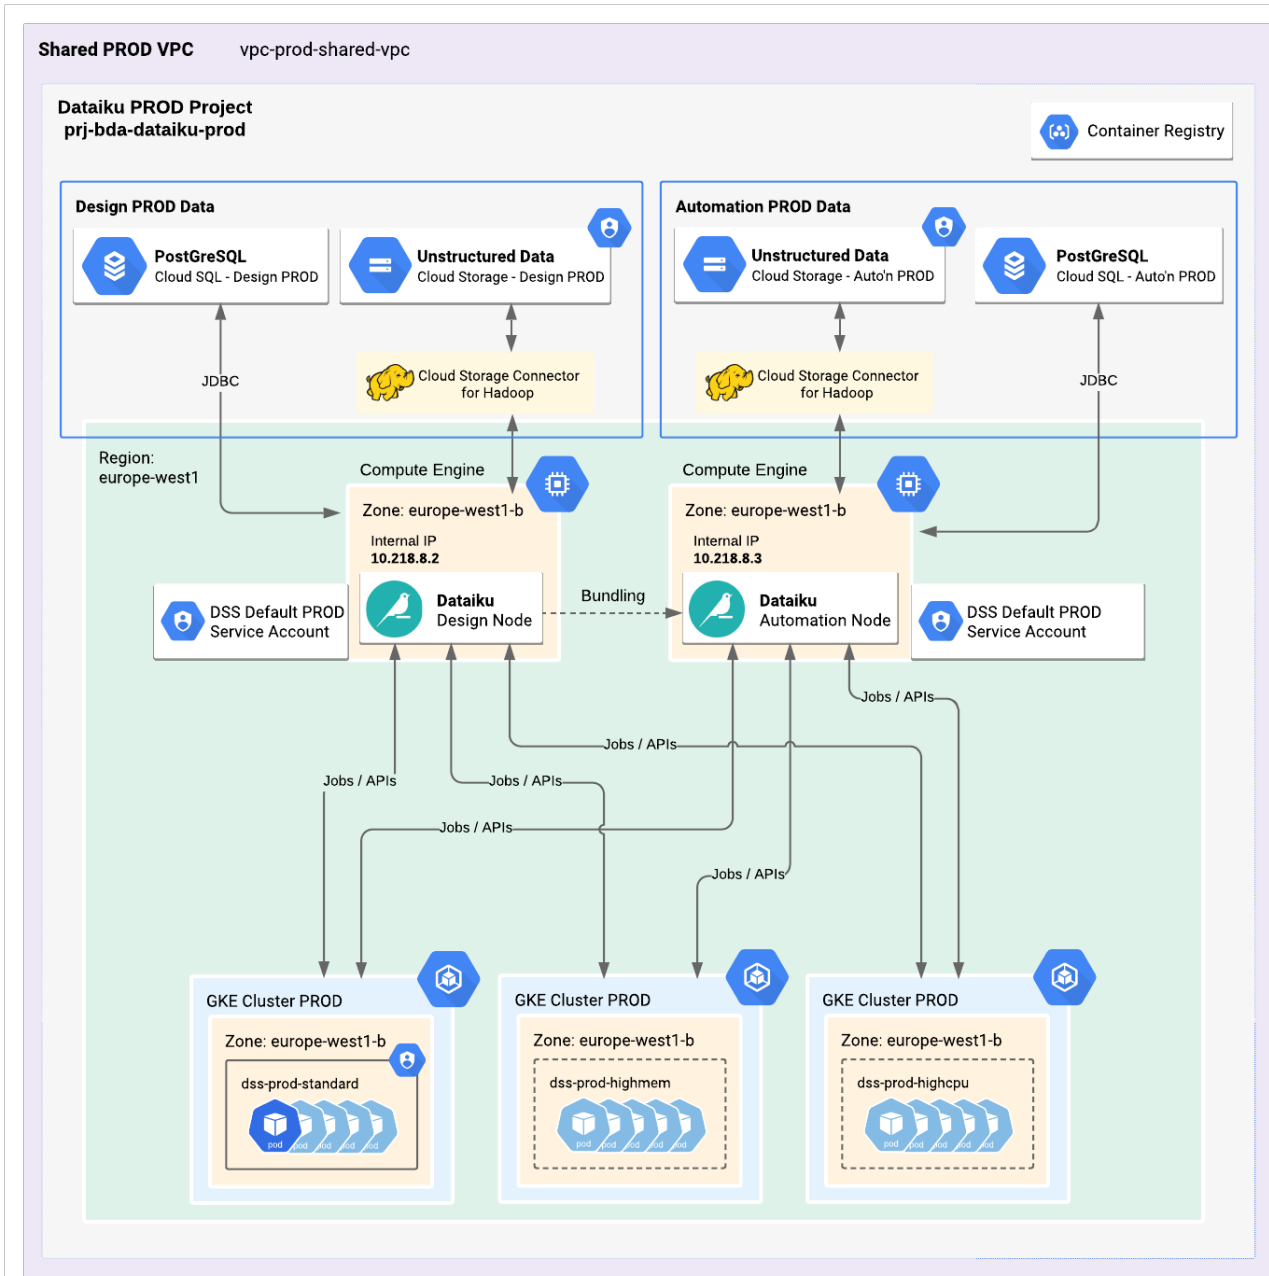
Shared PROD VPC vpc-prod-shared-vpc

Dataiku PROD Project
prj-bda-dataiku-prod

Container Registry

Design PROD Data

PostGreSQL
Cloud SQL - Design PROD

Unstructured Data
Cloud Storage - Design PROD

JDBC

Cloud Storage Connector for Hadoop

Automation PROD Data

Unstructured Data
Cloud Storage - Auto'n PROD

PostGreSQL
Cloud SQL - Auto'n PROD

Cloud Storage Connector for Hadoop

JDBC

Region:
europe-west1

Compute Engine

Zone: europe-west1-b

Internal IP
10.218.8.2

Dataiku
Design Node

DSS Default PROD
Service Account

Bundling

Compute Engine

Zone: europe-west1-b

Internal IP
10.218.8.3

Dataiku
Automation Node

DSS Default PROD
Service Account

Jobs / APIs

Jobs / APIs

Jobs / APIs

Jobs / APIs

Jobs / APIs

Jobs / APIs

GKE Cluster PROD

Zone: europe-west1-b

dss-prod-standard

pod pod pod pod pod

GKE Cluster PROD

Zone: europe-west1-b

dss-prod-highmem

pod pod pod pod pod

GKE Cluster PROD

Zone: europe-west1-b

dss-prod-highcpu

pod pod pod pod pod